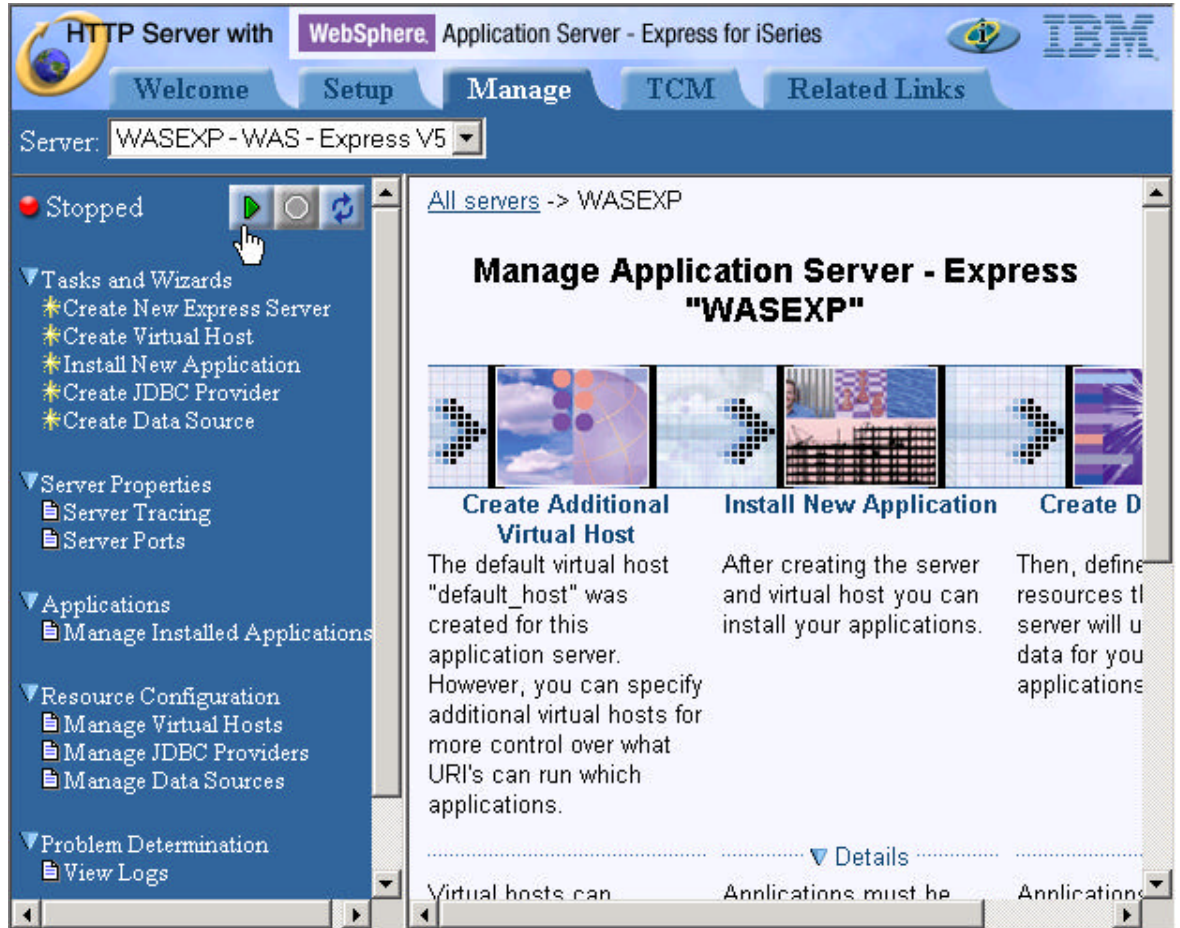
HTTP Server with WebSphere. Application Server - Express for iSeries

IBM

Welcome Setup Manage TCM Related Links

Server: WASEXP - WAS - Express V5

Stopped

Tasks and Wizards
Create New Express Server
Create Virtual Host
Install New Application
Create JDBC Provider
Create Data Source

Server Properties
Server Tracing
Server Ports

Applications
Manage Installed Applications

Resource Configuration
Manage Virtual Hosts
Manage JDBC Providers
Manage Data Sources

Problem Determination
View Logs

All servers -> WASEXP

Manage Application Server - Express "WASEXP"

Create Additional Virtual Host

The default virtual host "default_host" was created for this application server. However, you can specify additional virtual hosts for more control over what URI's can run which applications.

Install New Application

After creating the server and virtual host you can install your applications.

Create D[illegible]

Then, define resources t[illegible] server will u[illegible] data for you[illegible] applications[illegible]

Details

Virtual hosts can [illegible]

Applications must be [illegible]

Applications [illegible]